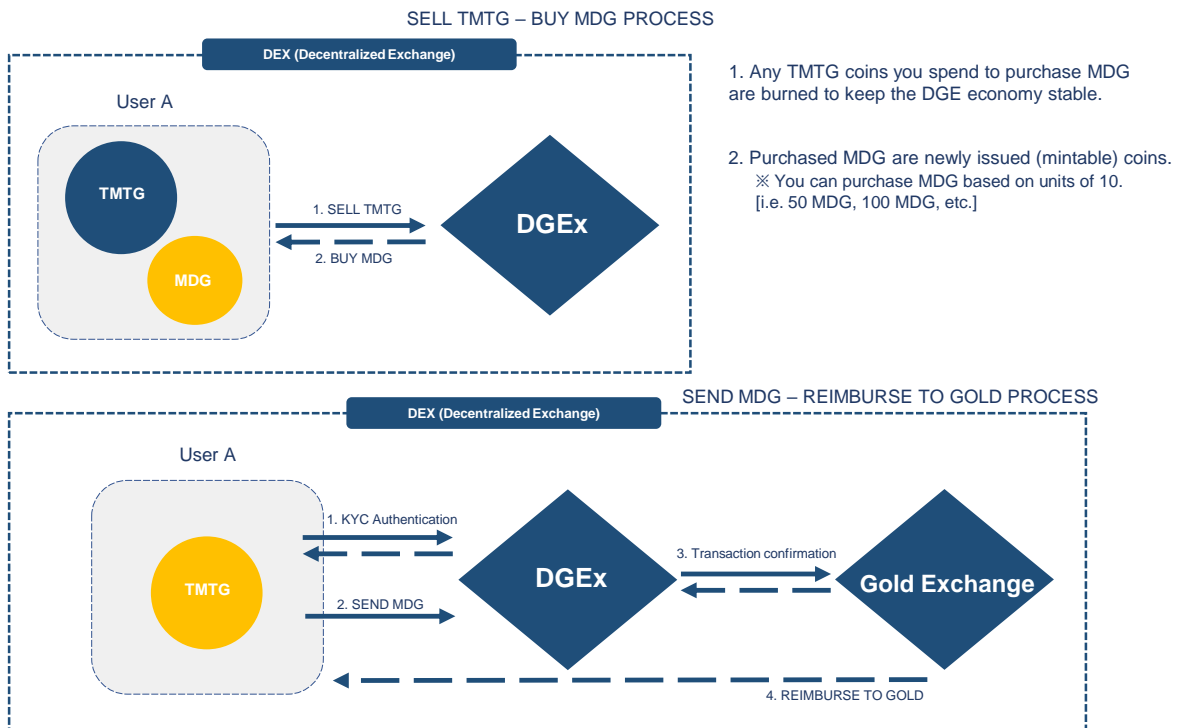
SELL TMTG – BUY MDG PROCESS

DEX (Decentralized Exchange)

User A

TMTG

MDG

1. SELL TMTG

2. BUY MDG

DGEx

1. Any TMTG coins you spend to purchase MDG are burned to keep the DGE economy stable.

2. Purchased MDG are newly issued (mintable) coins.
※ You can purchase MDG based on units of 10.
[i.e. 50 MDG, 100 MDG, etc.]

SEND MDG – REIMBURSE TO GOLD PROCESS

DEX (Decentralized Exchange)

User A

TMTG

1. KYC Authentication

2. SEND MDG

DGEx

3. Transaction confirmation

Gold Exchange

4. REIMBURSE TO GOLD